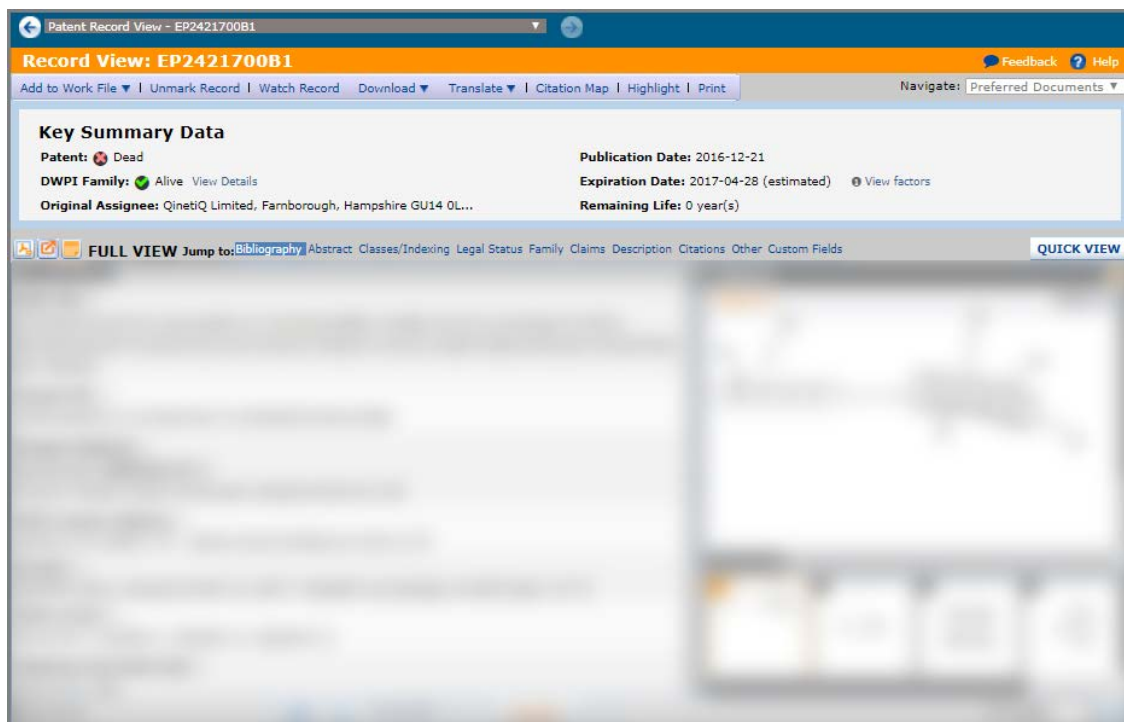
Patent Record View - EP2421700B1

Record View: EP2421700B1

Feedback Help

Add to Work File ▼ | Unmark Record | Watch Record Download ▼ Translate ▼ | Citation Map | Highlight | Print

Navigate: Preferred Documents ▼

Key Summary Data

Patent: Dead

DWPI Family: Alive View Details

Original Assignee: QinetiQ Limited, Farnborough, Hampshire GU14 0L...

Publication Date: 2016-12-21

Expiration Date: 2017-04-28 (estimated) View factors

Remaining Life: 0 year(s)

FULL VIEW Jump to: Bibliography Abstract Classes/Indexing Legal Status Family Claims Description Citations Other Custom Fields

QUICK VIEW

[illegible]